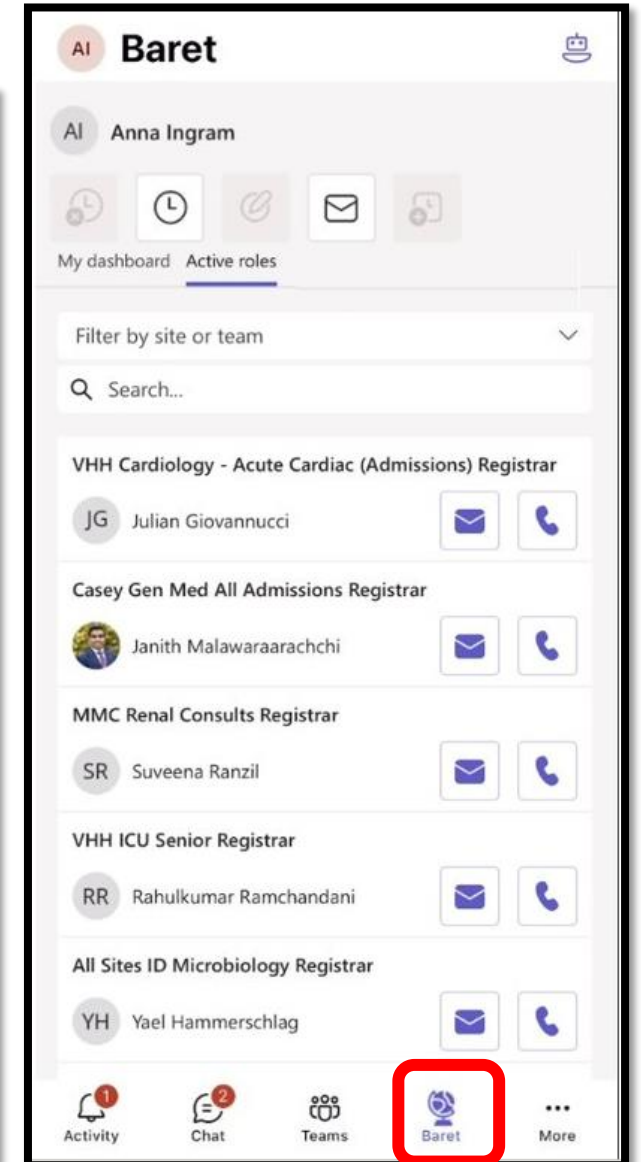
AI Baret

AI Anna Ingram

My dashboard Active roles

Filter by site or team

Search...

VHH Cardiology - Acute Cardiac (Admissions) Registrar

JG Julian Giovannucci

Casey Gen Med All Admissions Registrar

Janith Malawaraarachchi

MMC Renal Consults Registrar

SR Suveena Ranzil

VHH ICU Senior Registrar

RR Rahulkumar Ramchandani

All Sites ID Microbiology Registrar

YH Yael Hammerschlag

1 Activity 2 Chat Teams Baret More